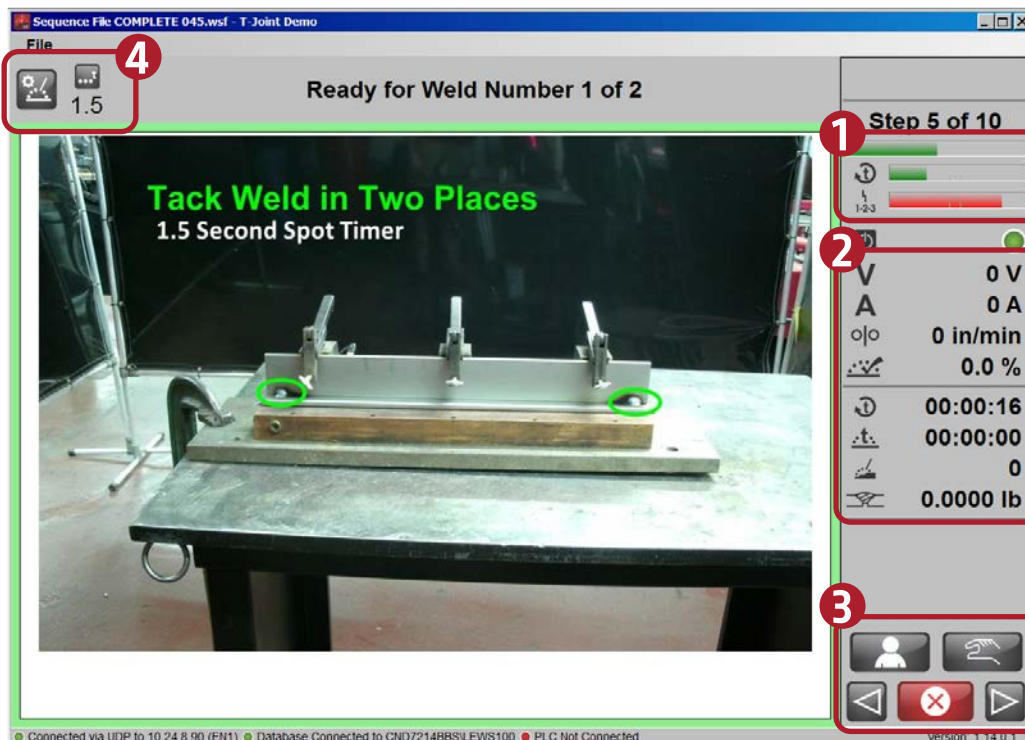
Sequence File COMPLETE 045.wsf - T-Joint Demo

File

4

1.5

Ready for Weld Number 1 of 2

Step 5 of 10

1

1-2-3

2

V 0 V

A 0 A

0 in/min

0.0 %

00:00:16

00:00:00

0

0.0000 lb

3

Tack Weld in Two Places

1.5 Second Spot Timer

Connected via UDP to 10.24.8.90 (EN1) Database Connected to CND7214BBS\LEWS100 PLC Not Connected

Version 1.14.0.1